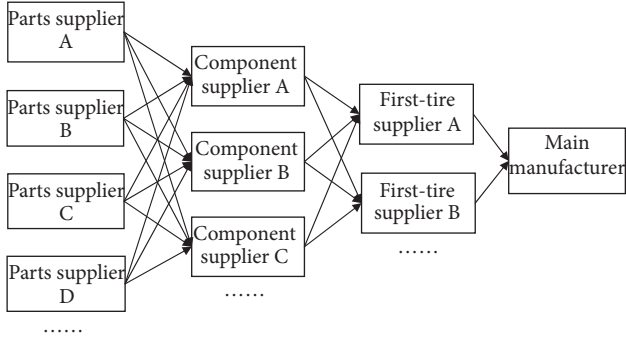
Parts supplier A

Parts supplier B

Parts supplier C

Parts supplier D

……

Component supplier A

Component supplier B

Component supplier C

……

First-tire supplier A

First-tire supplier B

……

Main manufacturer